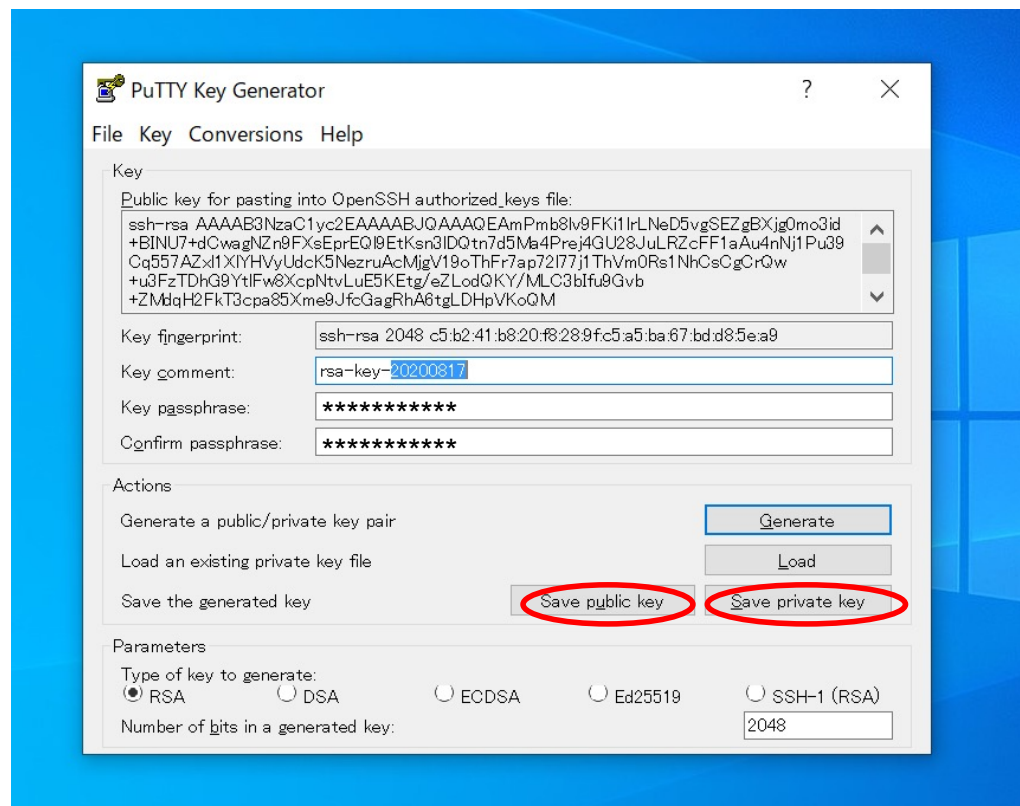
PuTTY Key Generator

?

File Key Conversions Help

Key

Public key for pasting into OpenSSH authorized_keys file:

ssh-rsa AAAAB3NzaC1yc2EAAAABJQAAAQEAmPmb8lv9FKi1lrLNeD5vgSEZgBXjg0mo3id +BINU7+dCwagNZn9FXsEprEQl9EtKsn3lDQtn7d5Ma4Prej4GU28JuLRZcFF1aAu4nNj1Pu39 Cq557AZxl1XlYHVyUdcK5NezruAcMjgV19oThFr7ap72l77j1ThVm0Rs1NhCsCgCrQw +u3FzTDhG9YtlFw8XcpNtvLuE5KEtg/eZLodQKY/MLC3bIfu9Gvb +ZMdqH2FkT3cpa85Xme9JfcGagRhA6tgLDHpVKoQM

Key fingerprint: ssh-rsa 2048 c5:b2:41:b8:20:f8:28:9f:c5:a5:ba:67:bd:d8:5e:a9

Key comment: rsa-key-20200817

Key passphrase: ***********

Confirm passphrase: ***********

Actions

Generate a public/private key pair

Generate

Load an existing private key file

Load

Save the generated key

Save public key

Save private key

Parameters

Type of key to generate:

RSA DSA ECDSA Ed25519 SSH-1 (RSA)

Number of bits in a generated key: 2048